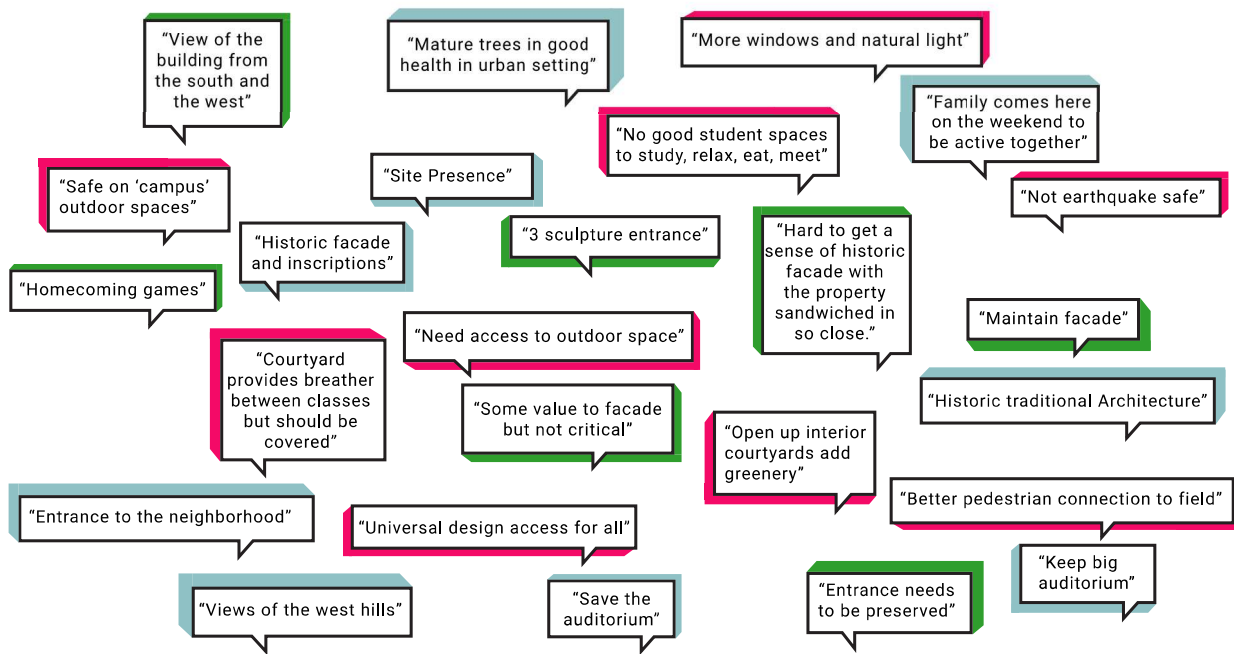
“View of the building from the south and the west”

“Mature trees in good health in urban setting”

“More windows and natural light”

“Family comes here on the weekend to be active together”

“No good student spaces to study, relax, eat, meet”

“Safe on ‘campus’ outdoor spaces”

“Site Presence”

“Not earthquake safe”

“3 sculpture entrance”

“Hard to get a sense of historic facade with the property sandwiched in so close.”

“Historic facade and inscriptions”

“Homecoming games”

“Maintain facade”

“Courtyard provides breather between classes but should be covered”

“Need access to outdoor space”

“Historic traditional Architecture”

“Some value to facade but not critical”

“Open up interior courtyards add greenery”

“Better pedestrian connection to field”

“Entrance to the neighborhood”

“Universal design access for all”

“Keep big auditorium”

“Save the auditorium”

“Entrance needs to be preserved”

“Views of the west hills”